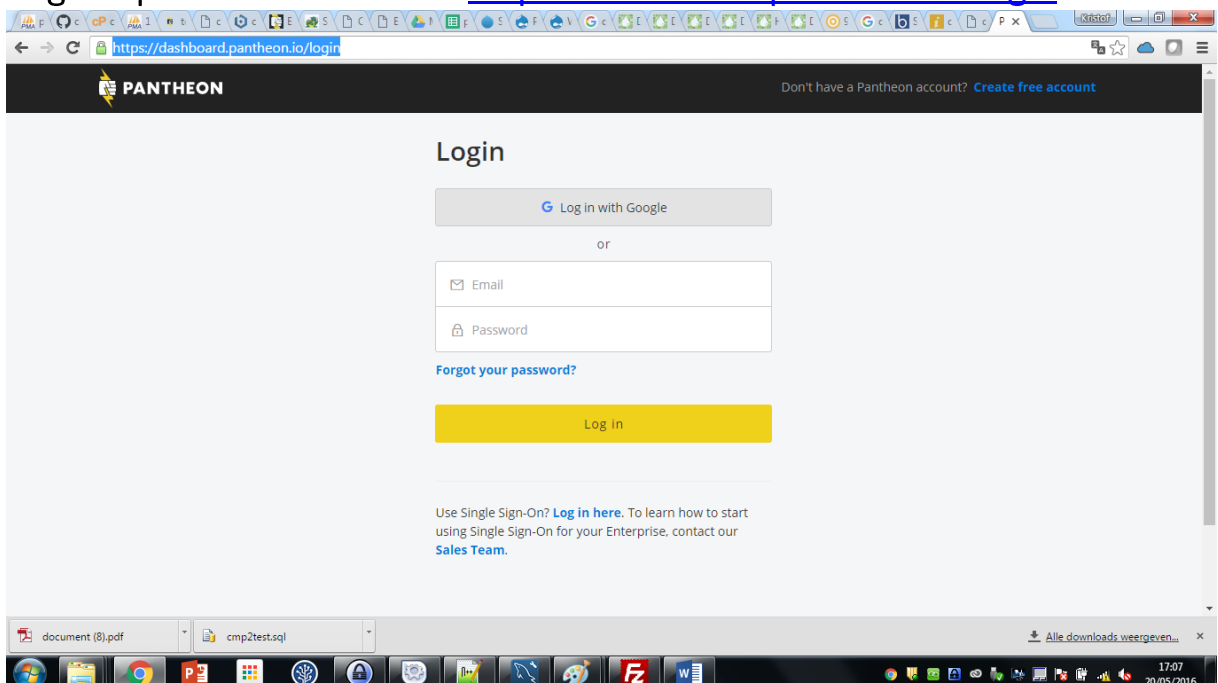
Kristof

https://dashboard.pantheon.io/login

PANTHEON

Don't have a Pantheon account? Create free account

Login

Log in with Google

or

Email

Password

Forgot your password?

Log in

Use Single Sign-On? Log in here. To learn how to start using Single Sign-On for your Enterprise, contact our Sales Team.

document (8).pdf

cmp2test.sql

Alle downloads weergeven...

17:07
20/05/2016